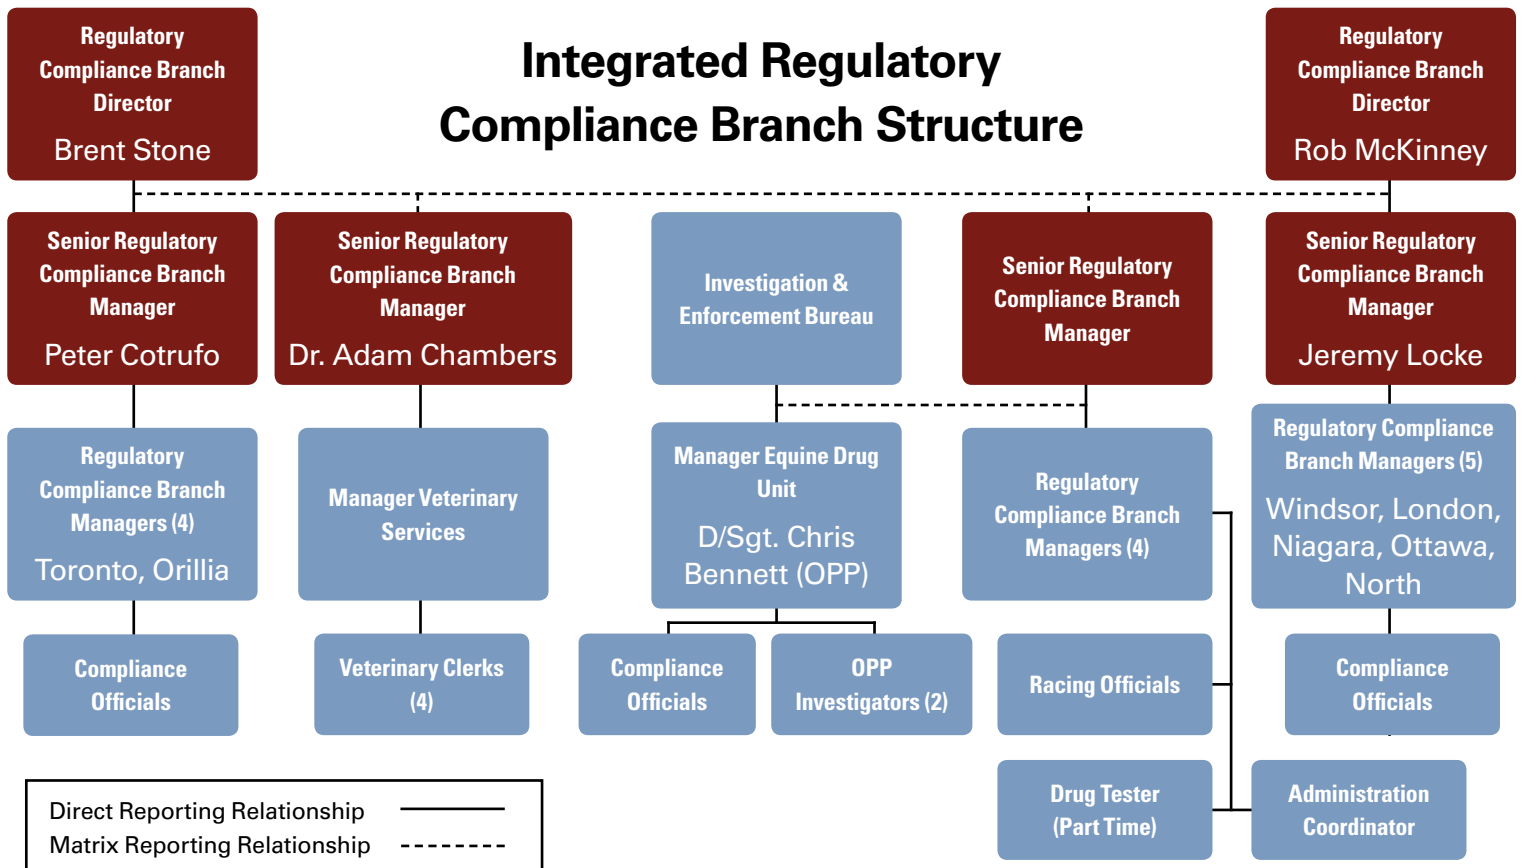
Regulatory Compliance Branch Director

Brent Stone

Integrated Regulatory Compliance Branch Structure

Regulatory Compliance Branch Director

Rob McKinney

Senior Regulatory Compliance Branch Manager

Peter Cotrufo

Senior Regulatory Compliance Branch Manager

Dr. Adam Chambers

Investigation & Enforcement Bureau

Senior Regulatory Compliance Branch Manager

Senior Regulatory Compliance Branch Manager

Jeremy Locke

Regulatory Compliance Branch Managers (4)

Toronto, Orillia

Manager Veterinary Services

Manager Equine Drug Unit

D/Sgt. Chris Bennett (OPP)

Regulatory Compliance Branch Managers (4)

Regulatory Compliance Branch Managers (5)

Windsor, London, Niagara, Ottawa, North

Compliance Officials

Veterinary Clerks (4)

Compliance Officials

OPP Investigators (2)

Racing Officials

Compliance Officials

Drug Tester (Part Time)

Administration Coordinator

Direct Reporting Relationship

Matrix Reporting Relationship